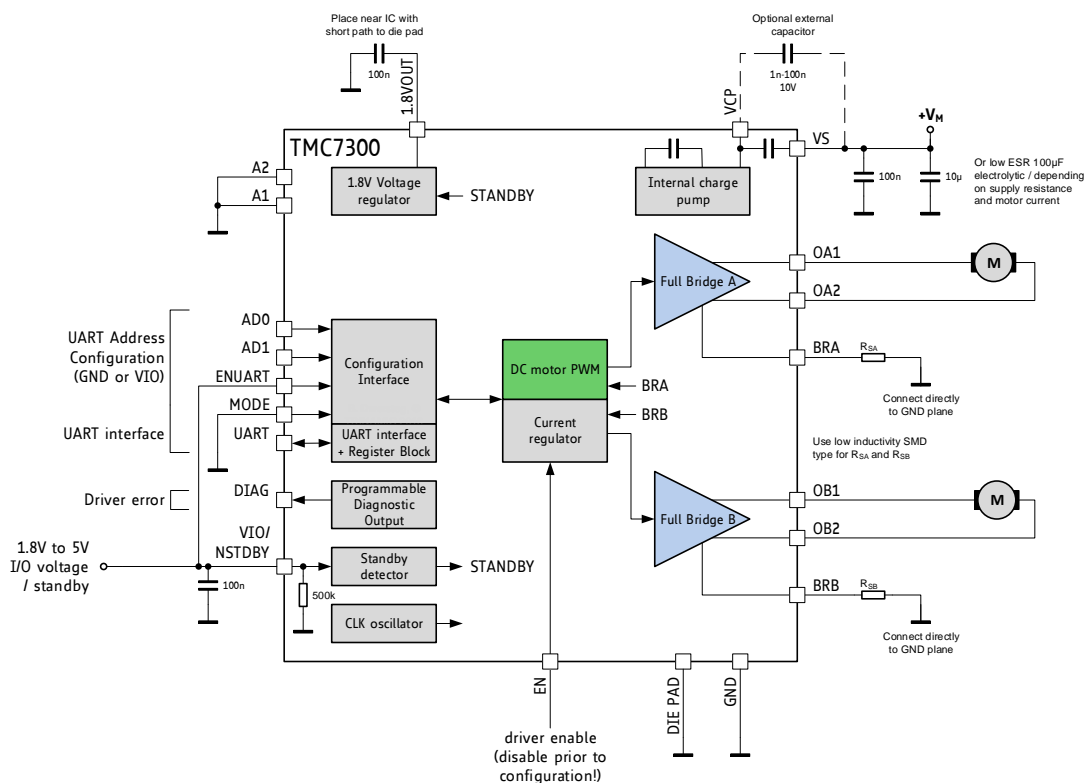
Place near IC with short path to die pad

100n

1.8VOUT

Optional external capacitor

1n-100n 10V

VCP

$+V_M$

VS

100n

10µ

Or low ESR 100µF electrolytic / depending on supply resistance and motor current

TMC7300

A2

A1

1.8V Voltage regulator

STANDBY

Internal charge pump

Full Bridge A

OA1

OA2

M

UART Address Configuration (GND or VIO)

AD0

AD1

ENUART

MODE

UART interface

UART

Configuration Interface

UART interface + Register Block

DC motor PWM

Current regulator

BRA

BRB

BRA

$R_{SA}$

Connect directly to GND plane

Use low inductivity SMD type for $R_{SA}$ and $R_{SB}$

Driver error

DIAG

Programmable Diagnostic Output

Full Bridge B

OB1

OB2

M

1.8V to 5V I/O voltage / standby

VIO/ NSTDBY

100n

Standby detector

STANDBY

500k

CLK oscillator

BRB

$R_{SB}$

Connect directly to GND plane

EN

DIE PAD

GND

driver enable (disable prior to configuration!)